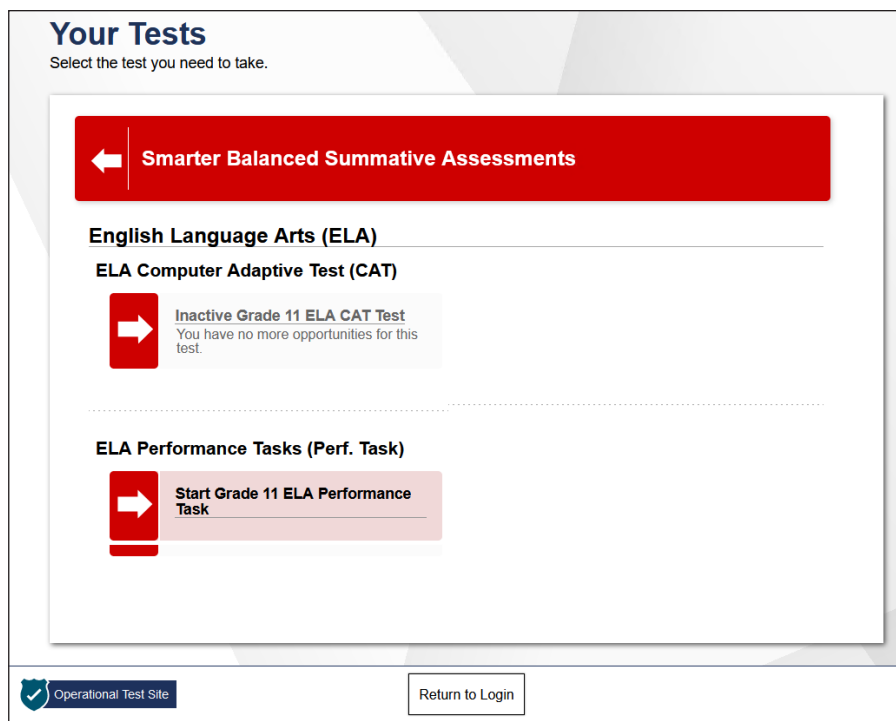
Your Tests
Select the test you need to take.

Smarter Balanced Summative Assessments

English Language Arts (ELA)

ELA Computer Adaptive Test (CAT)

Inactive Grade 11 ELA CAT Test
You have no more opportunities for this test.

ELA Performance Tasks (Perf. Task)

Start Grade 11 ELA Performance Task

Operational Test Site

Return to Login